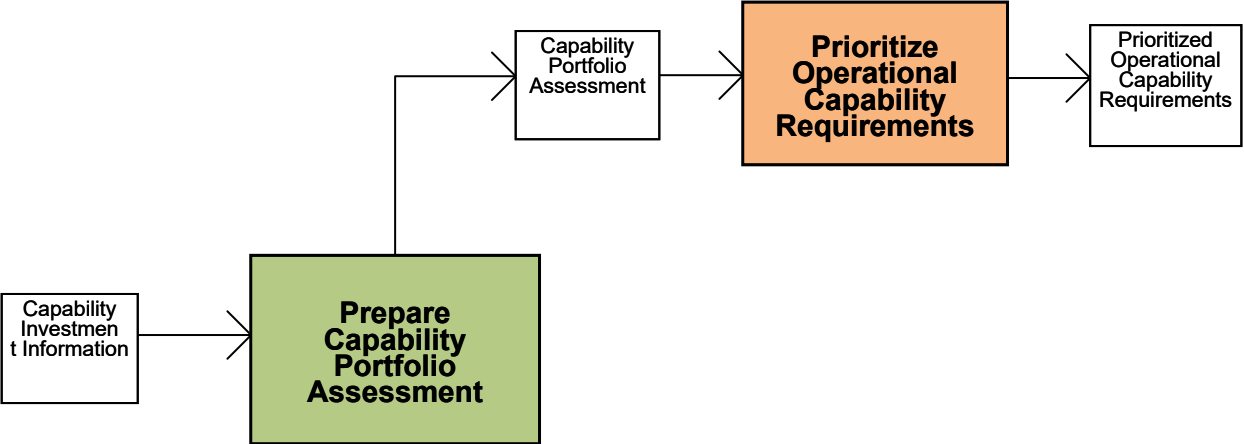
Capability Portfolio Assessment

Prioritize Operational Capability Requirements

Prioritized Operational Capability Requirements

Capability Investmen t Information

Prepare Capability Portfolio Assessment